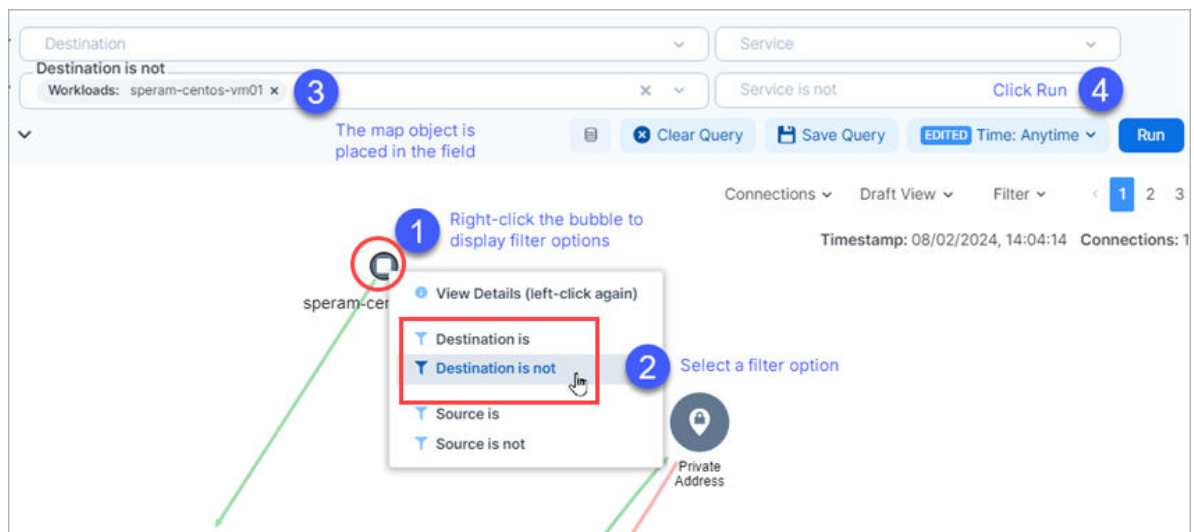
Destination
Service
Destination is not
Workloads: speram-centos-vm01 ×
3
Service is not
Click Run
4
The map object is placed in the field
Clear Query
Save Query
EDITED Time: Anytime
Run
Connections
Draft View
Filter
1 2 3
1
Right-click the bubble to display filter options
Timestamp: 08/02/2024, 14:04:14 Connections: 1
speram-cen
View Details (left-click again)
Destination is
Destination is not
2
Select a filter option
Source is
Source is not
Private Address